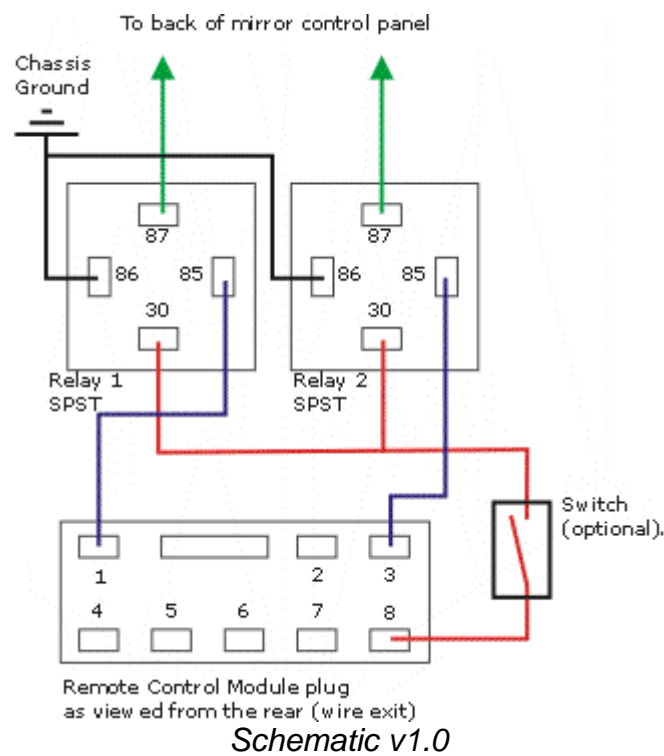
To back of mirror control panel

Chassis Ground

87

86

85

30

87

86

85

30

Relay 1 SPST

Relay 2 SPST

Switch (optional).

1

2

3

4

5

6

7

8

Remote Control Module plug as view ed from the rear (wire exit)

Schematic v1.0